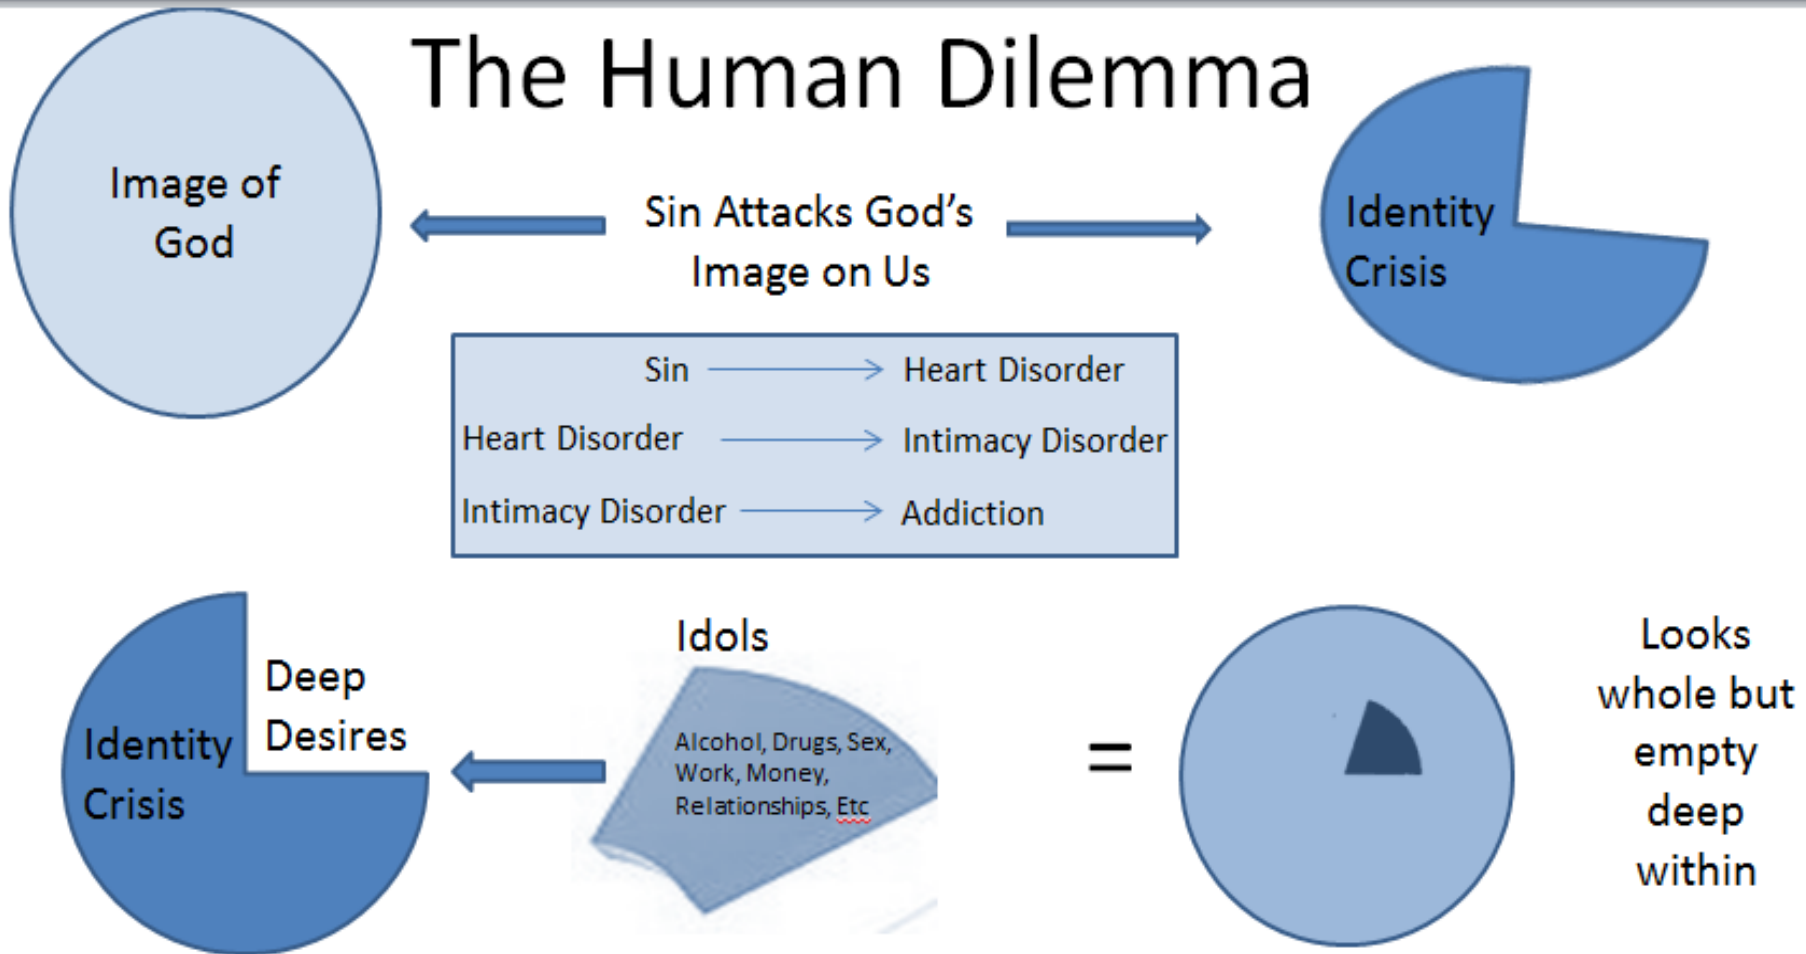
The Human Dilemma

Image of God

Sin Attacks God's Image on Us

Identity Crisis

Sin → Heart Disorder

Heart Disorder → Intimacy Disorder

Intimacy Disorder → Addiction

Identity Crisis

Deep Desires

Idols

Alcohol, Drugs, Sex, Work, Money, Relationships, Etc

=

Looks whole but empty deep within